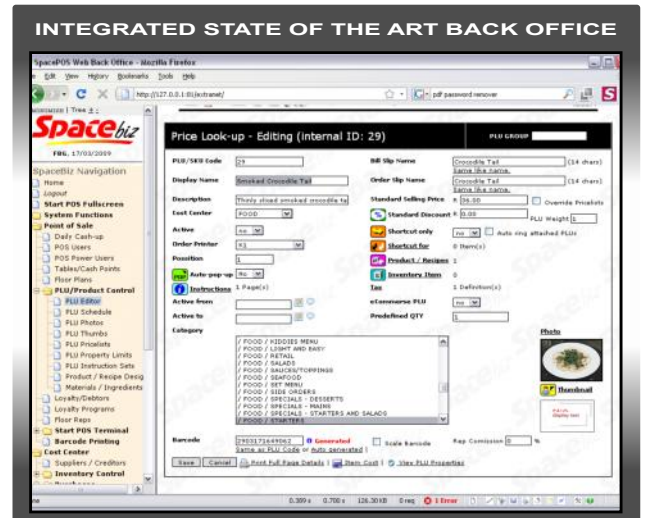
INTEGRATED STATE OF THE ART BACK OFFICE

SpacePOS Web Back Office - Mozilla Firefox

File Edit View History Bookmarks Tools Help

http://127.0.0.1:81/extranet/

pdf password remover

Spacebiz

FRI, 17/03/2009

SpaceBiz Navigation

Home
Logout
Start POS Fullscreen
System Functions
Point of Sale
Daily Cash-up
POS Users
POS Power Users
Tables/Cash Points
Floor Plans
PLU/Product Control
PLU Editor
PLU Schedule
PLU Photos
PLU Thumbs
PLU Pricelists
PLU Property Limits
PLU Instruction Sets
Product / Recipe Desig
Materials / Ingredients
Loyalty/Debtors
Loyalty Programs
Floor Reps
Start POS Terminal
Barcode Printing
Cost Center
Suppliers / Creditors
Inventory Control

Price Look-up - Editing (Internal ID: 29)

PLU GROUP

| | | | |
|---|---|---|---|
| PLU/SKU Code | 29 | Bill Slip Name | Crocodile Tail (14 chars) Same like name. |
| Display Name | Smoked Crocodile Tail | Order Slip Name | Crocodile Tail (14 chars) Same like name. |
| Description | Thinly sliced smoked crocodile ta | Standard Selling Price | R 36.00 Override Pricelists |
| Cost Center | FOOD | Standard Discount | R 0.00 PLU Weight 1 |
| Active | no | Shortcut only | no Auto ring attached PLUs |
| Order Printer | K1 | Shortcut for | 0 Item(s) |
| Possition | 1 | Product / Recipes | 1 |
| Auto-pop-up | no | Inventory Item | 0 |
| Instructions | 1 Page(s) | Tax | 1 Definition(s) |
| Active from | | eCommerce PLU | no |
| Active to | | Predefined QTY | 1 |

Category

/ FOOD / KIDDIES MENU
/ FOOD / LIGHT AND EASY
/ FOOD / RETAIL
/ FOOD / SALADS
/ FOOD / SAUCES/TOPPINGS
/ FOOD / SEAFOOD
/ FOOD / SET MENU
/ FOOD / SIDE ORDERS
/ FOOD / SPECIALS - DESSERTS
/ FOOD / SPECIALS - MAINS
/ FOOD / SPECIALS - STARTERS AND SALADS
/ FOOD / STARTERS

Photo

Thumbnail

Barcode 2903171649062 Generated Scale barcode Rep Comission 0 %
Same as PLU Code or Auto generated

Save Cancel Print Full Page Details Item Cost View PLU Properties

Done 0.359s 0.700s 126.30KB 0 req 1 Error